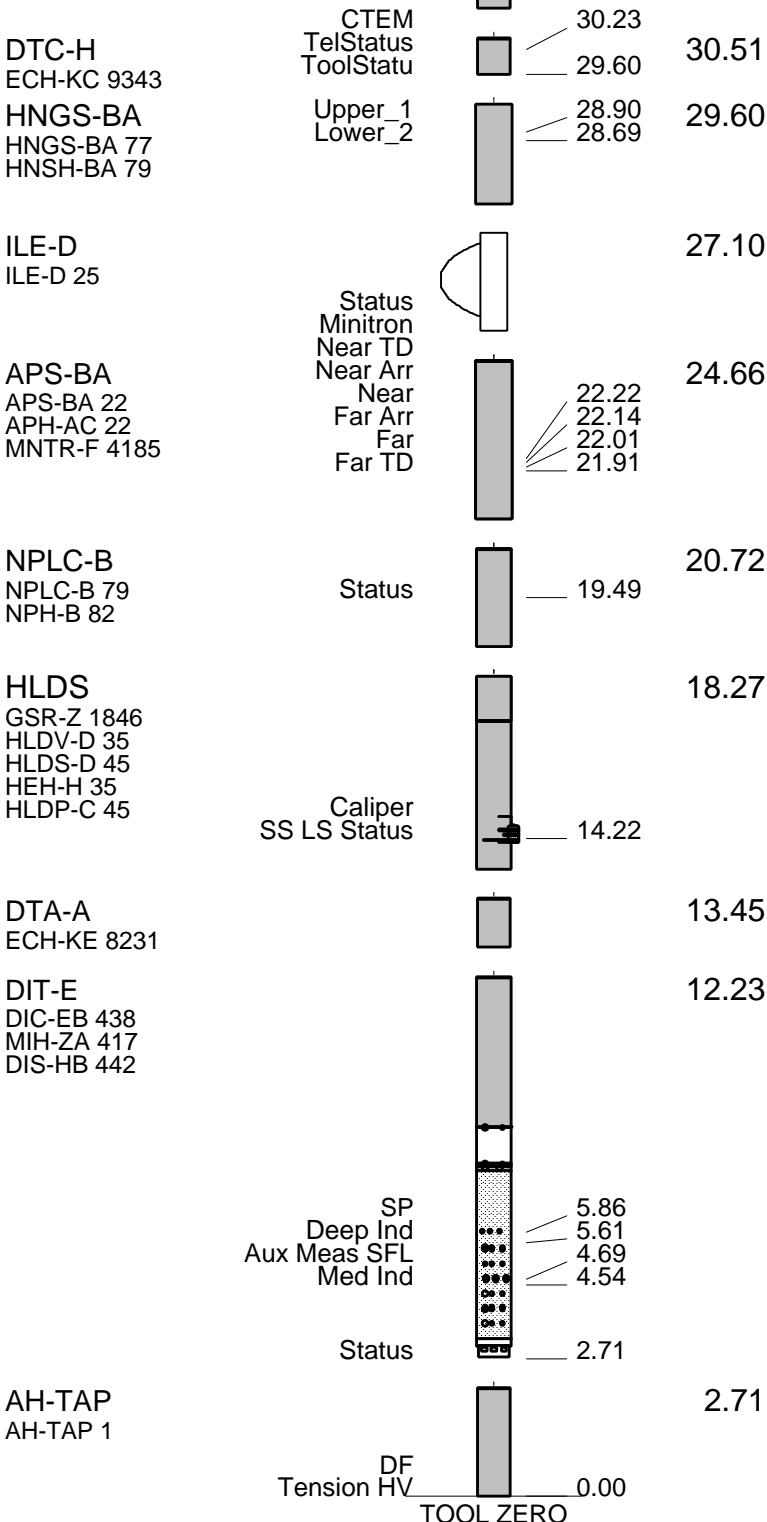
CTEM
TelStatus
ToolStatu
30.23
29.60

DTC-H
ECH-KC 9343
30.51

HNGS-BA
HNGS-BA 77
HNSH-BA 79
Upper_1
Lower_2
28.90
28.69
29.60

ILE-D
ILE-D 25
27.10

Status
Minitron
Near TD
Near Arr
Near
Far Arr
Far
Far TD
22.22
22.14
22.01
21.91

APS-BA
APS-BA 22
APH-AC 22
MNTR-F 4185
24.66

NPLC-B
NPLC-B 79
NPH-B 82
Status
19.49
20.72

HLDS
GSR-Z 1846
HLDV-D 35
HLDS-D 45
HEH-H 35
HLDP-C 45
Caliper
SS LS Status
14.22
18.27

DTA-A
ECH-KE 8231
13.45

DIT-E
DIC-EB 438
MIH-ZA 417
DIS-HB 442
12.23

SP
Deep Ind
Aux Meas SFL
Med Ind
5.86
5.61
4.69
4.54

Status
2.71

AH-TAP
AH-TAP 1
2.71

DF
Tension HV
0.00
TOOL ZERO